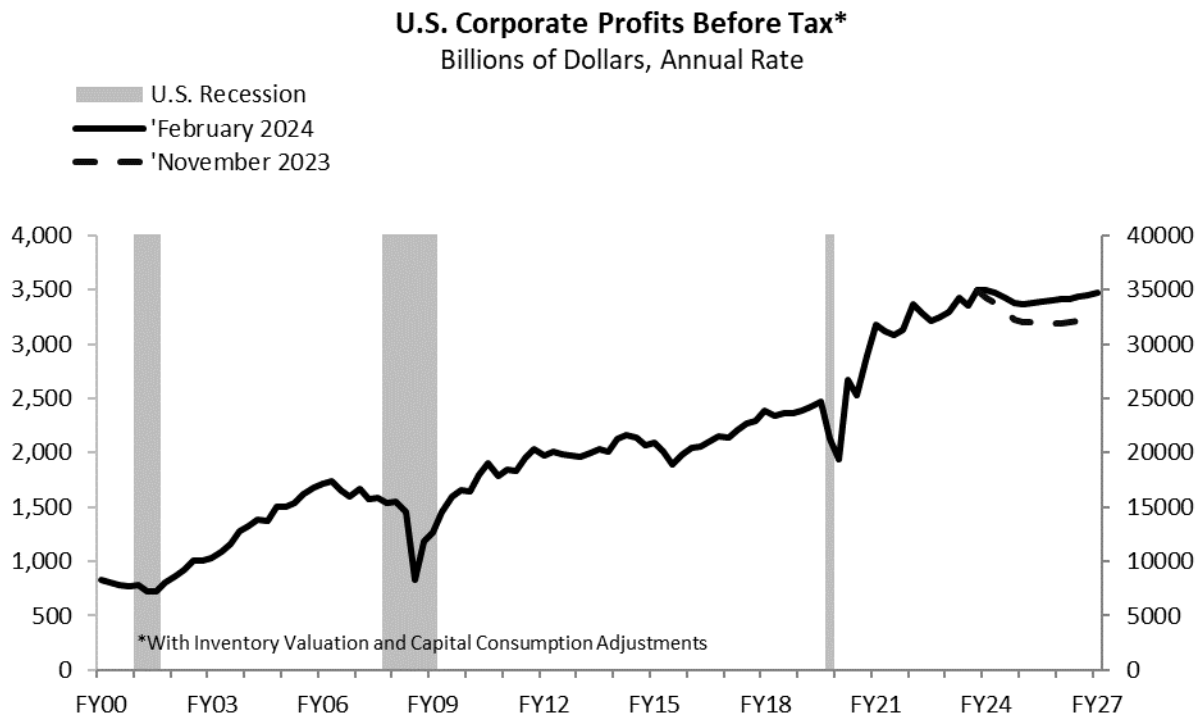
U.S. Corporate Profits Before Tax*
Billions of Dollars, Annual Rate

U.S. Recession
'February 2024
'November 2023

4,000
3,500
3,000
2,500
2,000
1,500
1,000
500
0

40000
35000
30000
25000
20000
15000
10000
5000
0

*With Inventory Valuation and Capital Consumption Adjustments

FY00 FY03 FY06 FY09 FY12 FY15 FY18 FY21 FY24 FY27